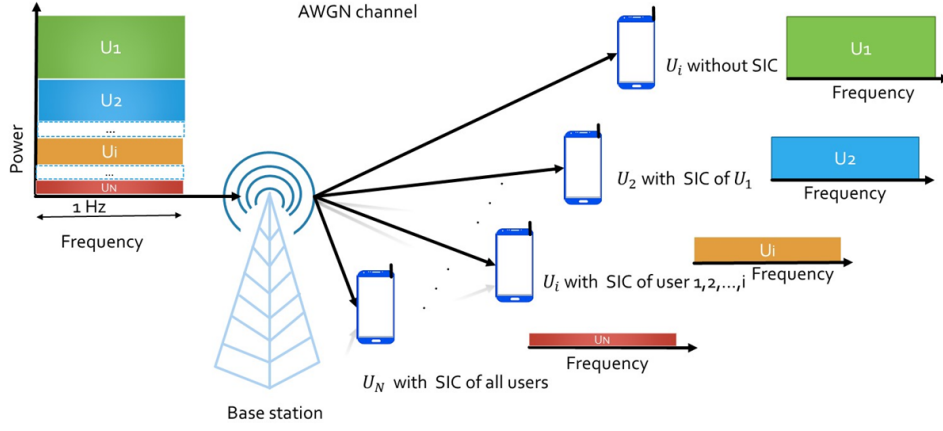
AWGN channel

Power

U1

U2

...

Ui

...

UN

1 Hz

Frequency

Base station

$U_i$ without SIC

U1

Frequency

$U_2$ with SIC of $U_1$

U2

Frequency

$U_i$ with SIC of user 1,2,...,i

Ui

Frequency

UN

Frequency

$U_N$ with SIC of all users